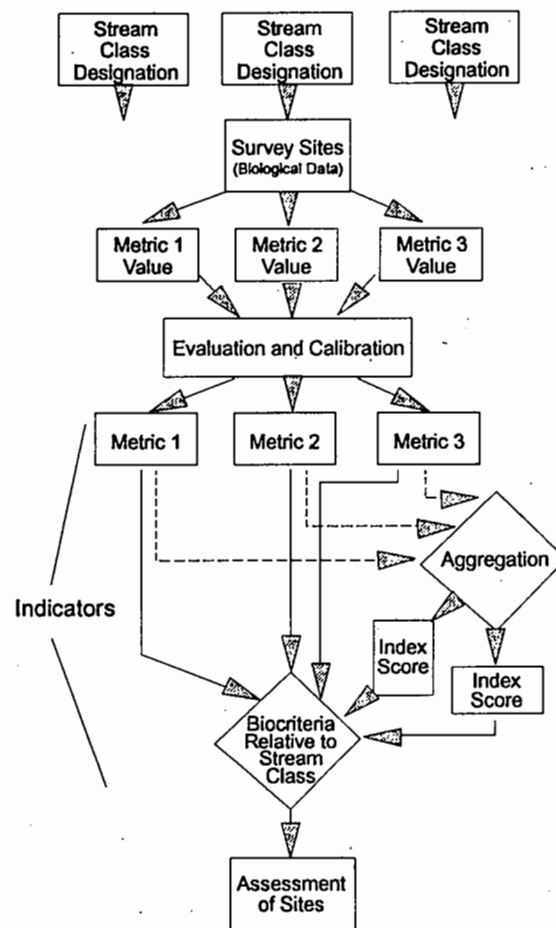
Stream Class Designation

Stream Class Designation

Stream Class Designation

Survey Sites (Biological Data)

Metric 1 Value

Metric 2 Value

Metric 3 Value

Evaluation and Calibration

Metric 1

Metric 2

Metric 3

Aggregation

Indicators

Index Score

Index Score

Biocriteria Relative to Stream Class

Assessment of Sites